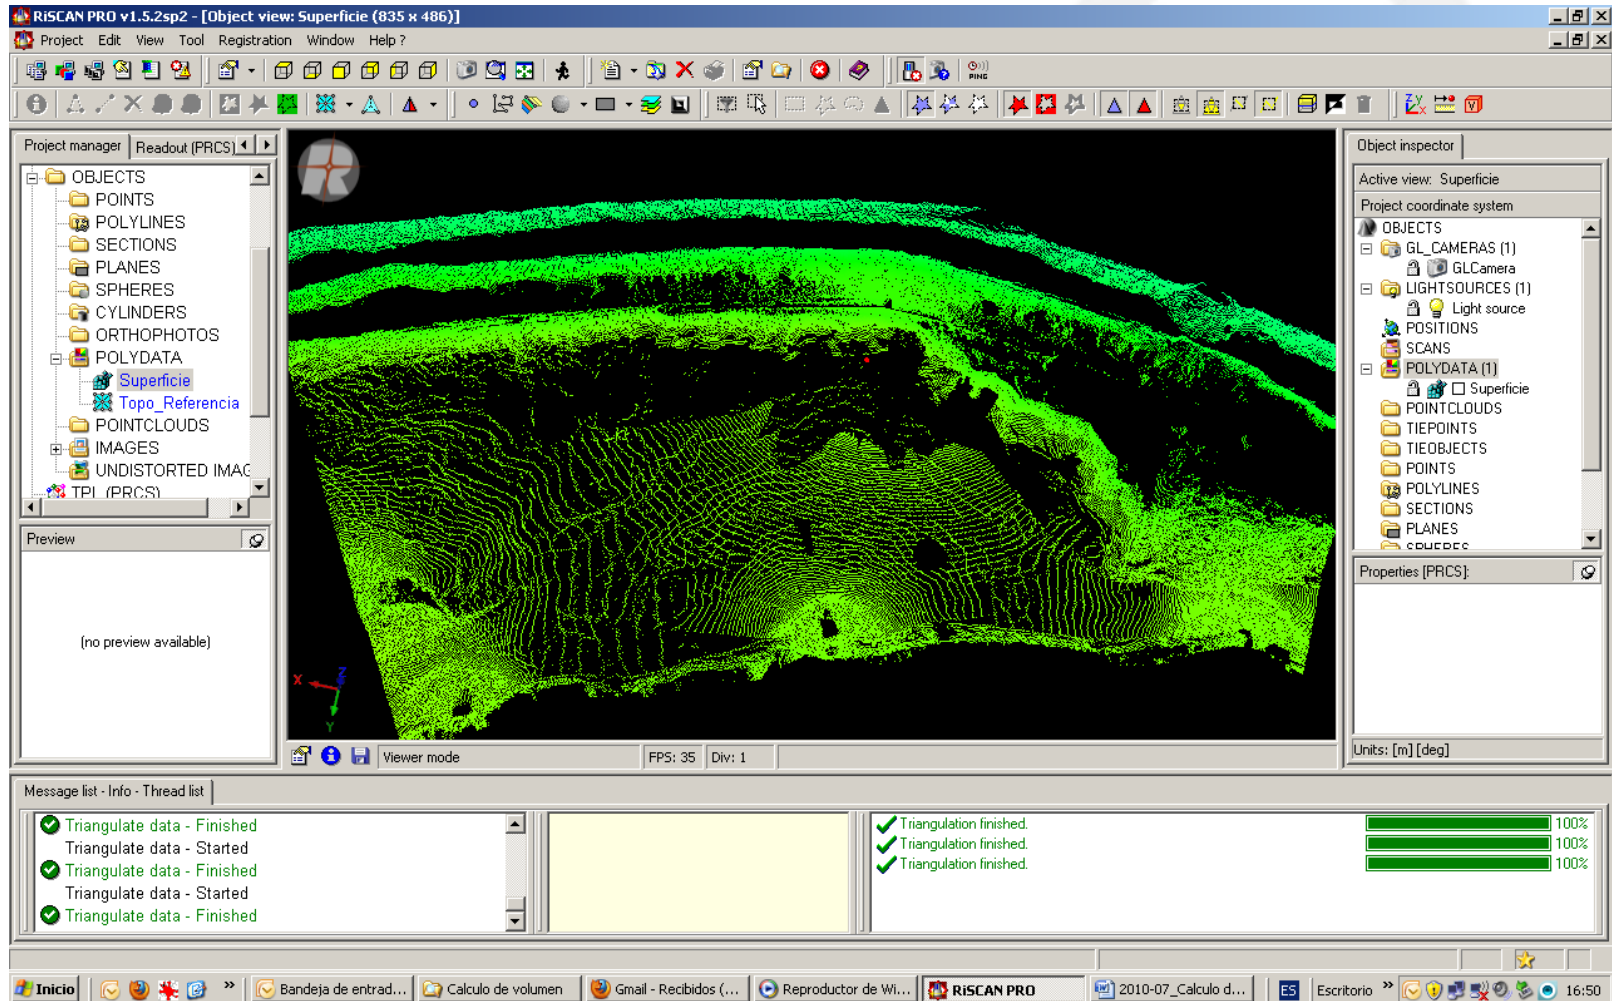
RiSCAN PRO v1.5.2sp2 - [Object view: Superficie (835 x 486)]
Project Edit View Tool Registration Window Help ?

Project manager | Readout (PRCS)

OBJECTS
POINTS
POLYLINES
SECTIONS
PLANES
SPHERES
CYLINDERS
ORTHOPHOTOS
POLYDATA
Superficie
Topo_Referencia
POINTCLOUDS
IMAGES
UNDISTORTED IMAG
TPL (PRCS)

Preview
(no preview available)

Viewer mode FPS: 35 Div: 1

Object inspector
Active view: Superficie
Project coordinate system
OBJECTS
GL_CAMERAS (1)
GLCamera
LIGHTSOURCES (1)
Light source
POSITIONS
SCANS
POLYDATA (1)
Superficie
POINTCLOUDS
TIEPOINTS
TIEOBJECTS
POINTS
POLYLINES
SECTIONS
PLANES
SPHERES

Properties [PRCS]:

Units: [m] [deg]

Message list - Info - Thread list
Triangulate data - Finished
Triangulate data - Started
Triangulate data - Finished
Triangulate data - Started
Triangulate data - Finished

Triangulation finished. 100%
Triangulation finished. 100%
Triangulation finished. 100%

Inicio | Bandeja de entrad... | Calculo de volumen | Gmail - Recibidos (... | Reproductor de Wi... | RiSCAN PRO | 2010-07_Calculo d... | ES | Escritorio | 16:50